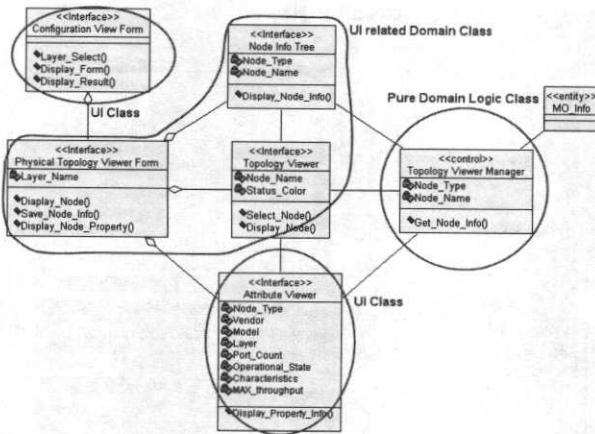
<<Interface>>
Configuration View Form
Layer_Select()
Display_Form()
Display_Result()

UI Class

<<Interface>>
Node Info Tree
Node_Type
Node_Name
Display_Node_Info()

UI related Domain Class

Pure Domain Logic Class

<<entity>>
MO_Info

<<Interface>>
Physical Topology Viewer Form
Layer_Name
Display_Node()
Save_Node_Info()
Display_Node_Property()

<<Interface>>
Topology Viewer
Node_Name
Status_Color
Select_Node()
Display_Node()

<<control>>
Topology Viewer Manager
Node_Type
Node_Name
Get_Node_Info()

<<Interface>>
Attribute Viewer
Node_Type
Vendor
Model
Layer
Port_Count
Operational_State
Characteristics
MAX_throughput
Display_Property_Info()

UI Class